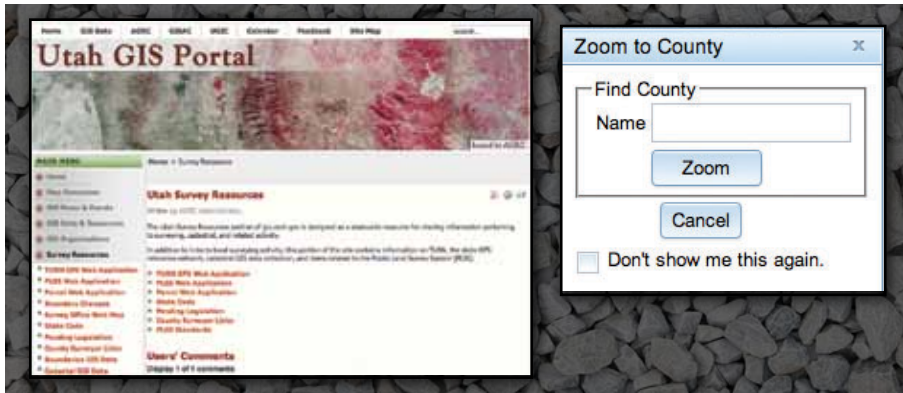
Home GIS Data AGRC GISAC UGIC Calendar Feedback Site Map

Utah GIS Portal

MAIN MENU

Home

Survey Resources

Home > Survey Resources

Utah Survey Resources

Users' Comments

Display 1 of 1 comments

Zoom to County

Find County

Name

Zoom

Cancel

Don't show me this again.